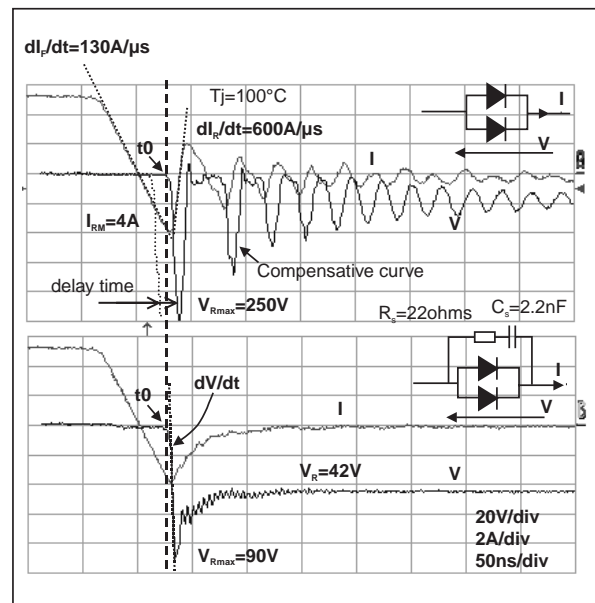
$dI_F/dt$=130A/µs

Tj=100°C

$dI_R/dt$=600A/µs

t0

I

V

I

$I_{RM}$=4A

V

Compensative curve

delay time

$V_{Rmax}$=250V

$R_s$=22ohms

$C_s$=2.2nF

t0

dV/dt

I

I

V

$V_R$=42V

V

20V/div
2A/div
50ns/div

$V_{Rmax}$=90V